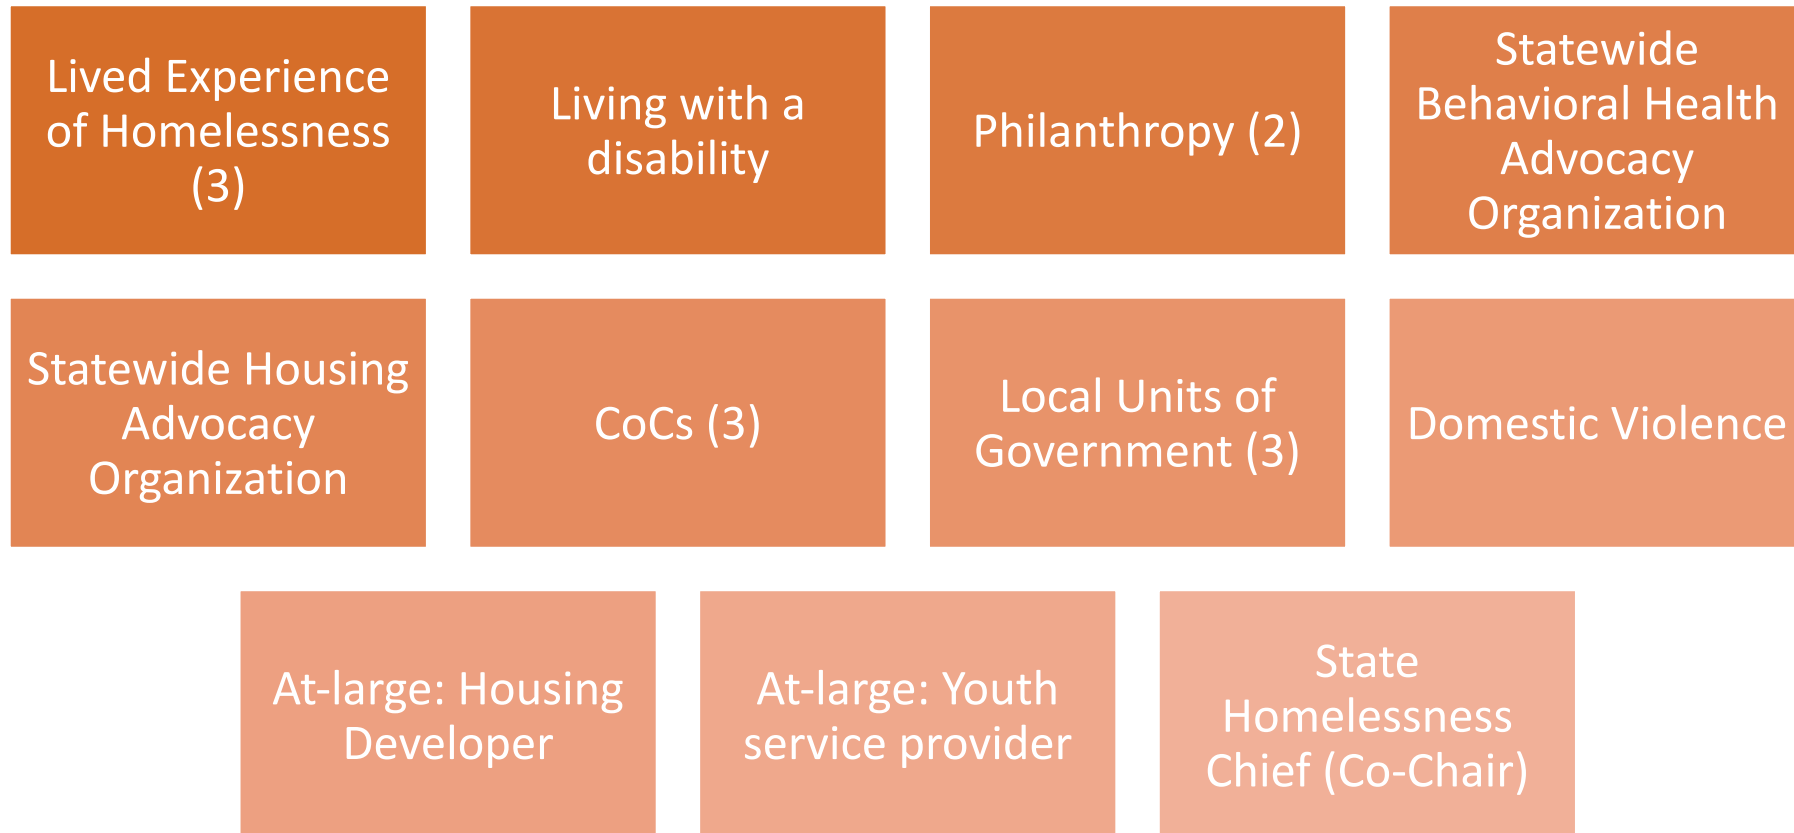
Lived Experience of Homelessness (3)

Living with a disability

Philanthropy (2)

Statewide Behavioral Health Advocacy Organization

Statewide Housing Advocacy Organization

CoCs (3)

Local Units of Government (3)

Domestic Violence

At-large: Housing Developer

At-large: Youth service provider

State Homelessness Chief (Co-Chair)